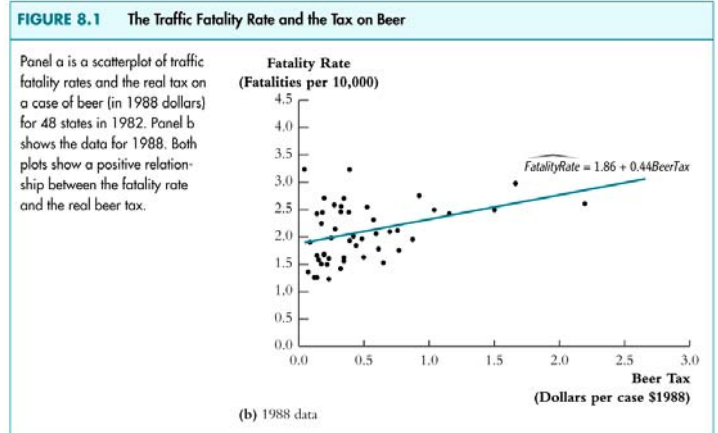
FIGURE 8.1 The Traffic Fatality Rate and the Tax on Beer

Panel a is a scatterplot of traffic fatality rates and the real tax on a case of beer (in 1988 dollars) for 48 states in 1982. Panel b shows the data for 1988. Both plots show a positive relationship between the fatality rate and the real beer tax.

Fatality Rate
(Fatalities per 10,000)

4.5
4.0
3.5
3.0
2.5
2.0
1.5
1.0
0.5
0.0

$\widehat{FatalityRate} = 1.86 + 0.44 BeerTax$

0.0 0.5 1.0 1.5 2.0 2.5 3.0

Beer Tax
(Dollars per case $1988)

(b) 1988 data